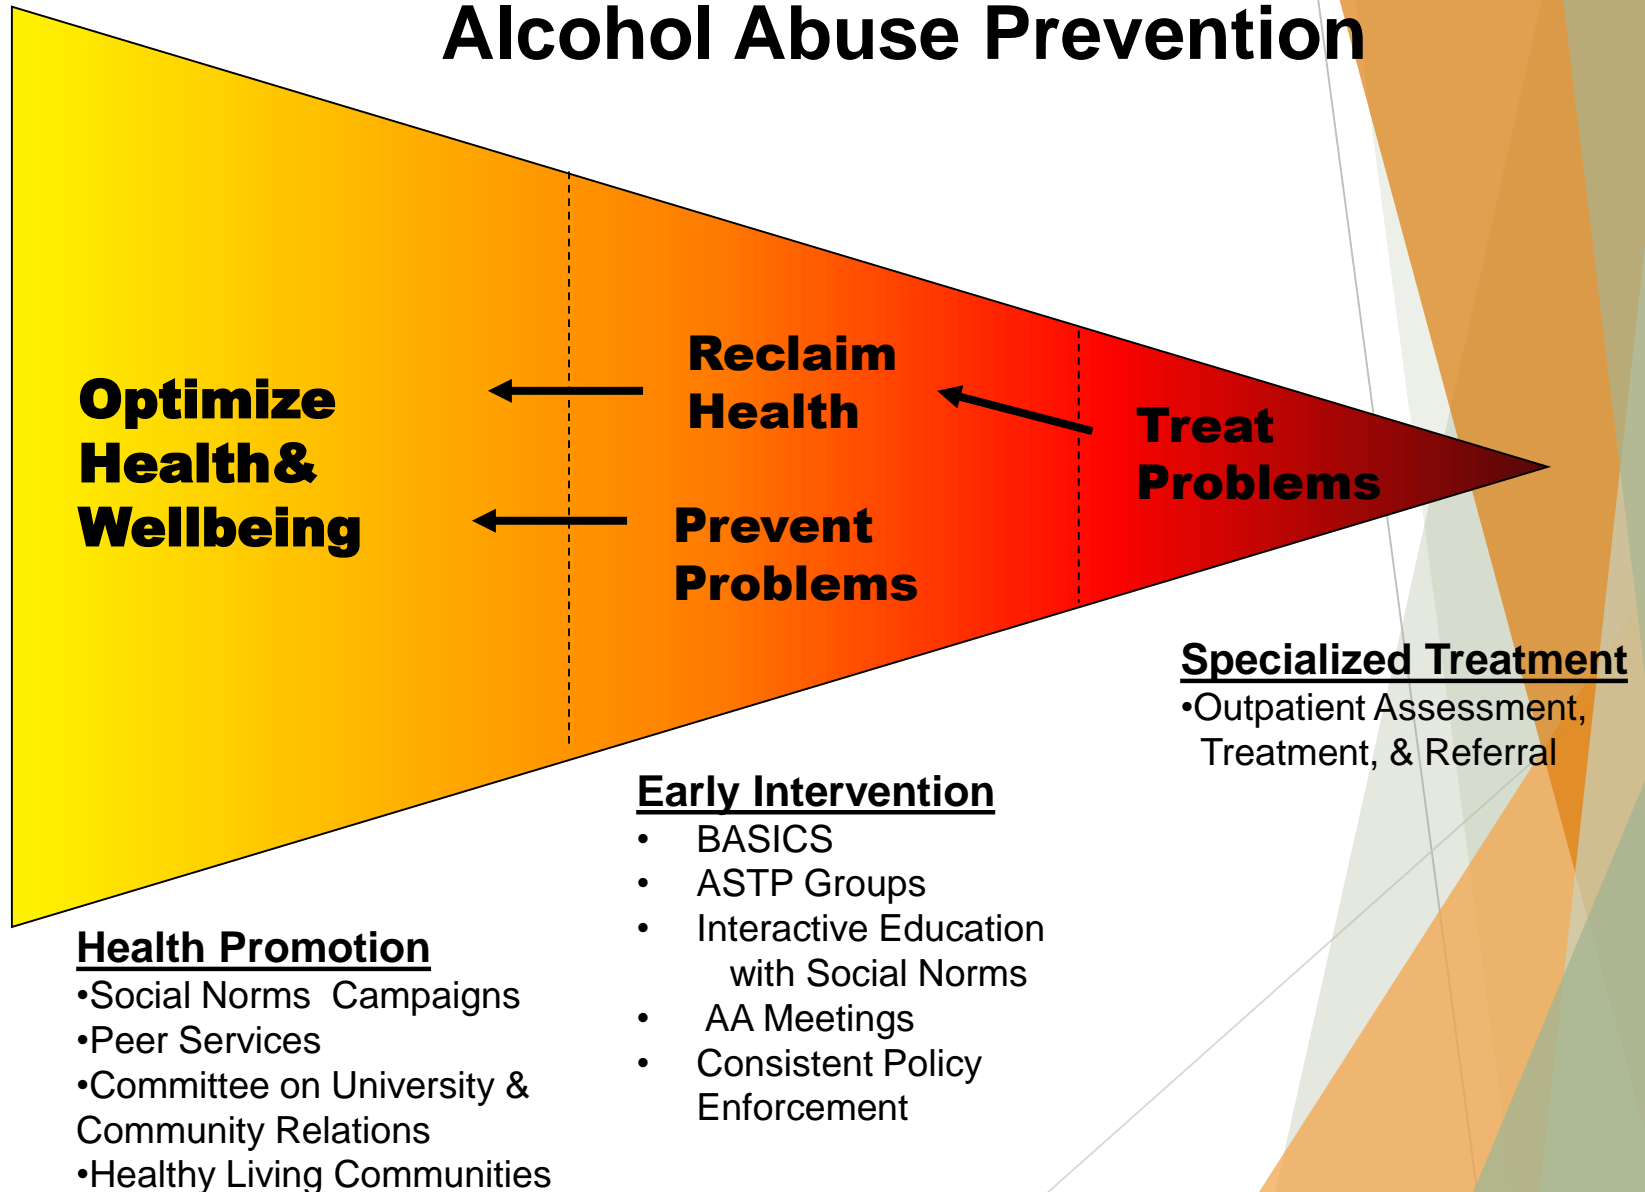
Alcohol Abuse Prevention

Optimize Health& Wellbeing

Reclaim Health

Prevent Problems

Treat Problems

Specialized Treatment
•Outpatient Assessment, Treatment, & Referral

Early Intervention
• BASICS
• ASTP Groups
• Interactive Education with Social Norms
• AA Meetings
• Consistent Policy Enforcement

Health Promotion
•Social Norms Campaigns
•Peer Services
•Committee on University & Community Relations
•Healthy Living Communities